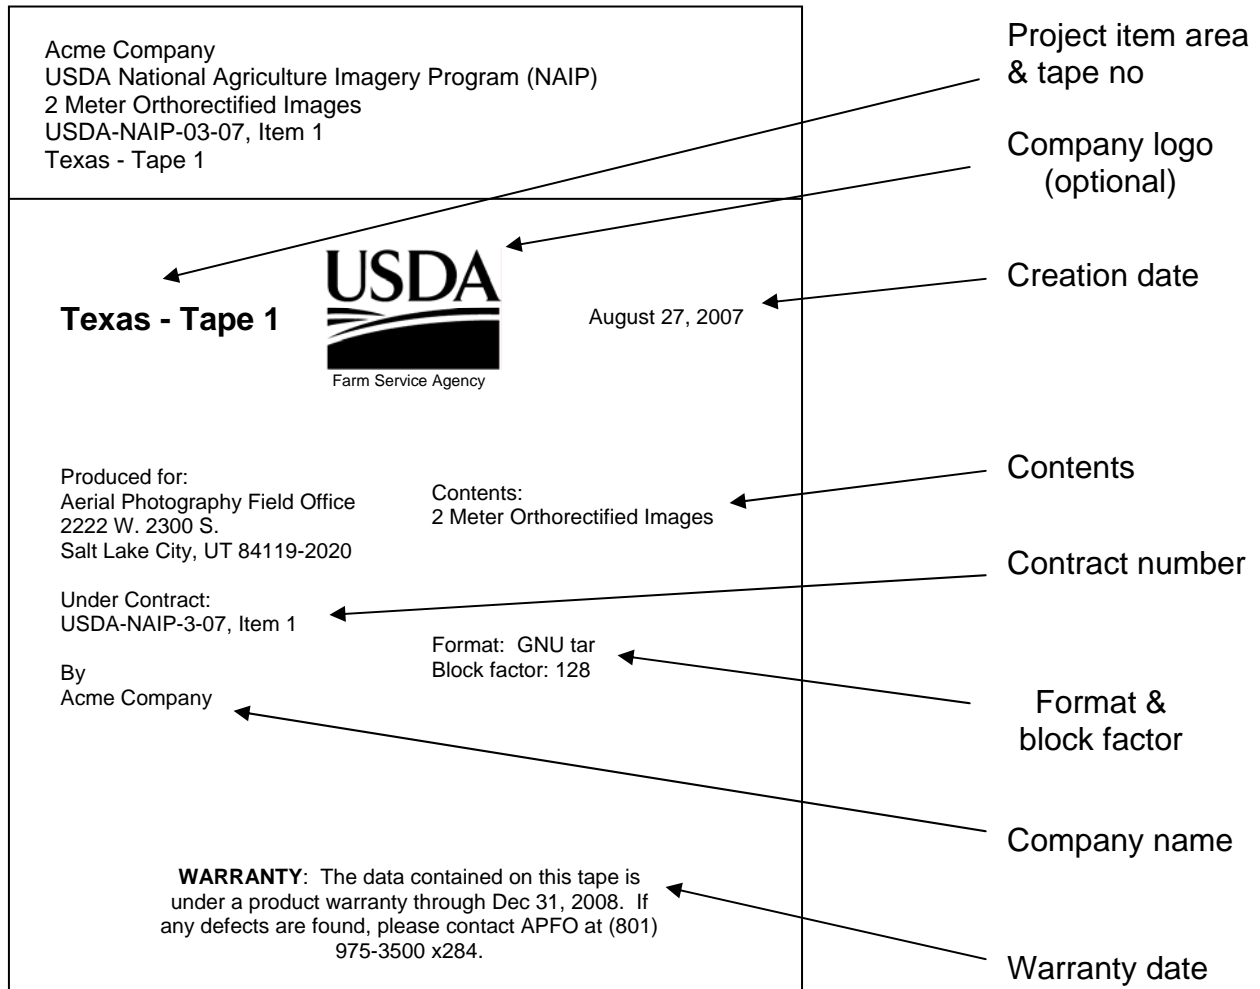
Acme Company
USDA National Agriculture Imagery Program (NAIP)
2 Meter Orthorectified Images
USDA-NAIP-03-07, Item 1
Texas - Tape 1

Project item area & tape no

Company logo (optional)

Creation date

**Texas - Tape 1**

USDA
Farm Service Agency

August 27, 2007

Produced for:
Aerial Photography Field Office
2222 W. 2300 S.
Salt Lake City, UT 84119-2020

Contents:
2 Meter Orthorectified Images

Contents

Contract number

Under Contract:
USDA-NAIP-3-07, Item 1

Format: GNU tar
Block factor: 128

By
Acme Company

Format & block factor

Company name

**WARRANTY**: The data contained on this tape is under a product warranty through Dec 31, 2008. If any defects are found, please contact APFO at (801) 975-3500 x284.

Warranty date